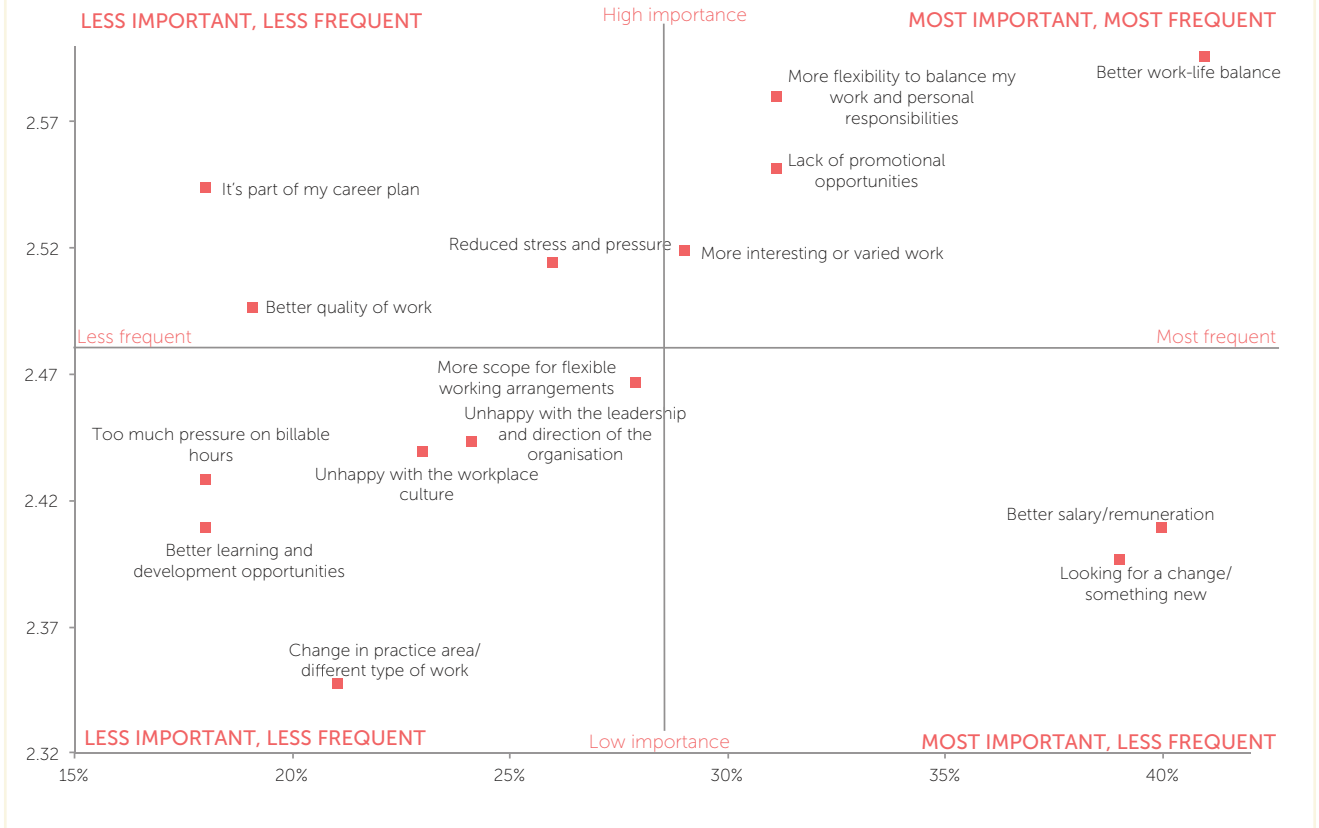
LESS IMPORTANT, LESS FREQUENT

High importance

MOST IMPORTANT, MOST FREQUENT

2.57

2.52

2.47

2.42

2.37

2.32

It's part of my career plan

Reduced stress and pressure

Better quality of work

More flexibility to balance my work and personal responsibilities

Better work-life balance

Lack of promotional opportunities

More interesting or varied work

Less frequent

Most frequent

More scope for flexible working arrangements

Unhappy with the leadership and direction of the organisation

Too much pressure on billable hours

Unhappy with the workplace culture

Better learning and development opportunities

Better salary/remuneration

Looking for a change/ something new

Change in practice area/ different type of work

LESS IMPORTANT, LESS FREQUENT

Low importance

MOST IMPORTANT, LESS FREQUENT

15%

20%

25%

30%

35%

40%